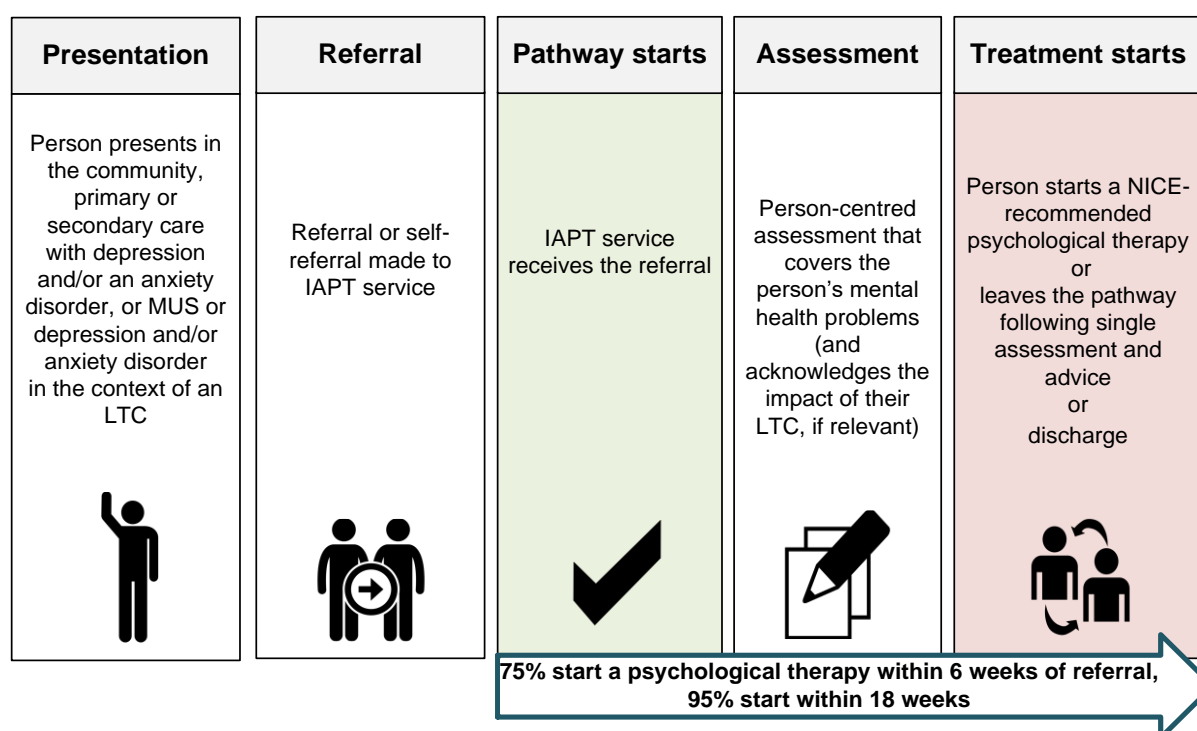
Presentation

Person presents in the community, primary or secondary care with depression and/or an anxiety disorder, or MUS or depression and/or anxiety disorder in the context of an LTC

Referral

Referral or self-referral made to IAPT service

Pathway starts

IAPT service receives the referral

Assessment

Person-centred assessment that covers the person's mental health problems (and acknowledges the impact of their LTC, if relevant)

Treatment starts

Person starts a NICE-recommended psychological therapy or leaves the pathway following single assessment and advice or discharge

75% start a psychological therapy within 6 weeks of referral, 95% start within 18 weeks